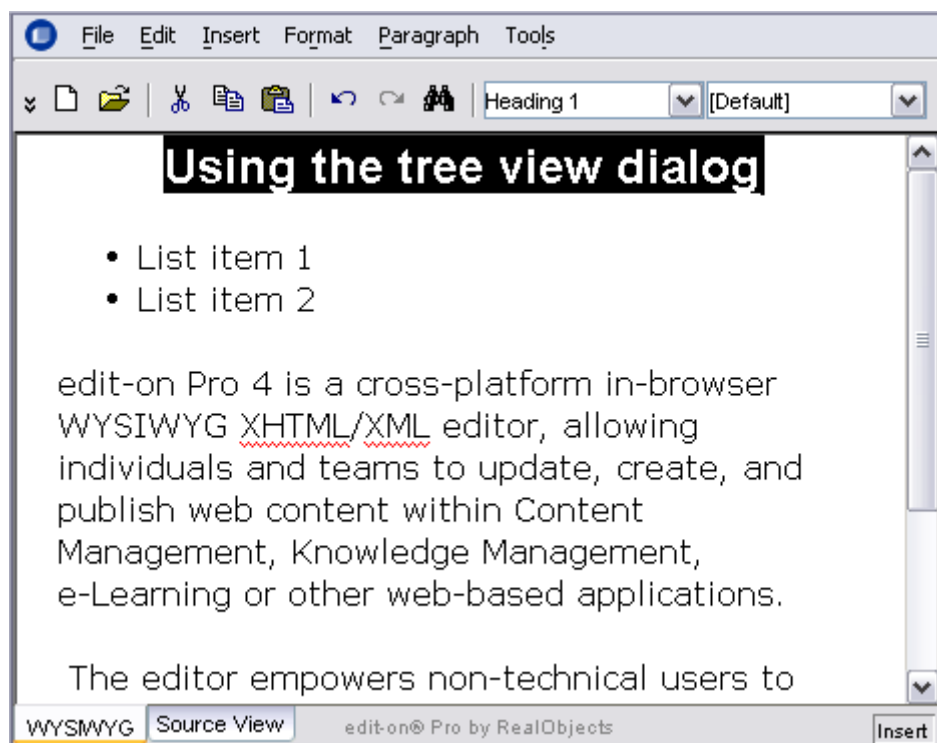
File Edit Insert Format Paragraph Tools

Heading 1 [Default]

Using the tree view dialog

- List item 1
- List item 2

edit-on Pro 4 is a cross-platform in-browser WYSIWYG XHTML/XML editor, allowing individuals and teams to update, create, and publish web content within Content Management, Knowledge Management, e-Learning or other web-based applications.

The editor empowers non-technical users to

WYSWYG Source View edit-on® Pro by RealObjects Insert